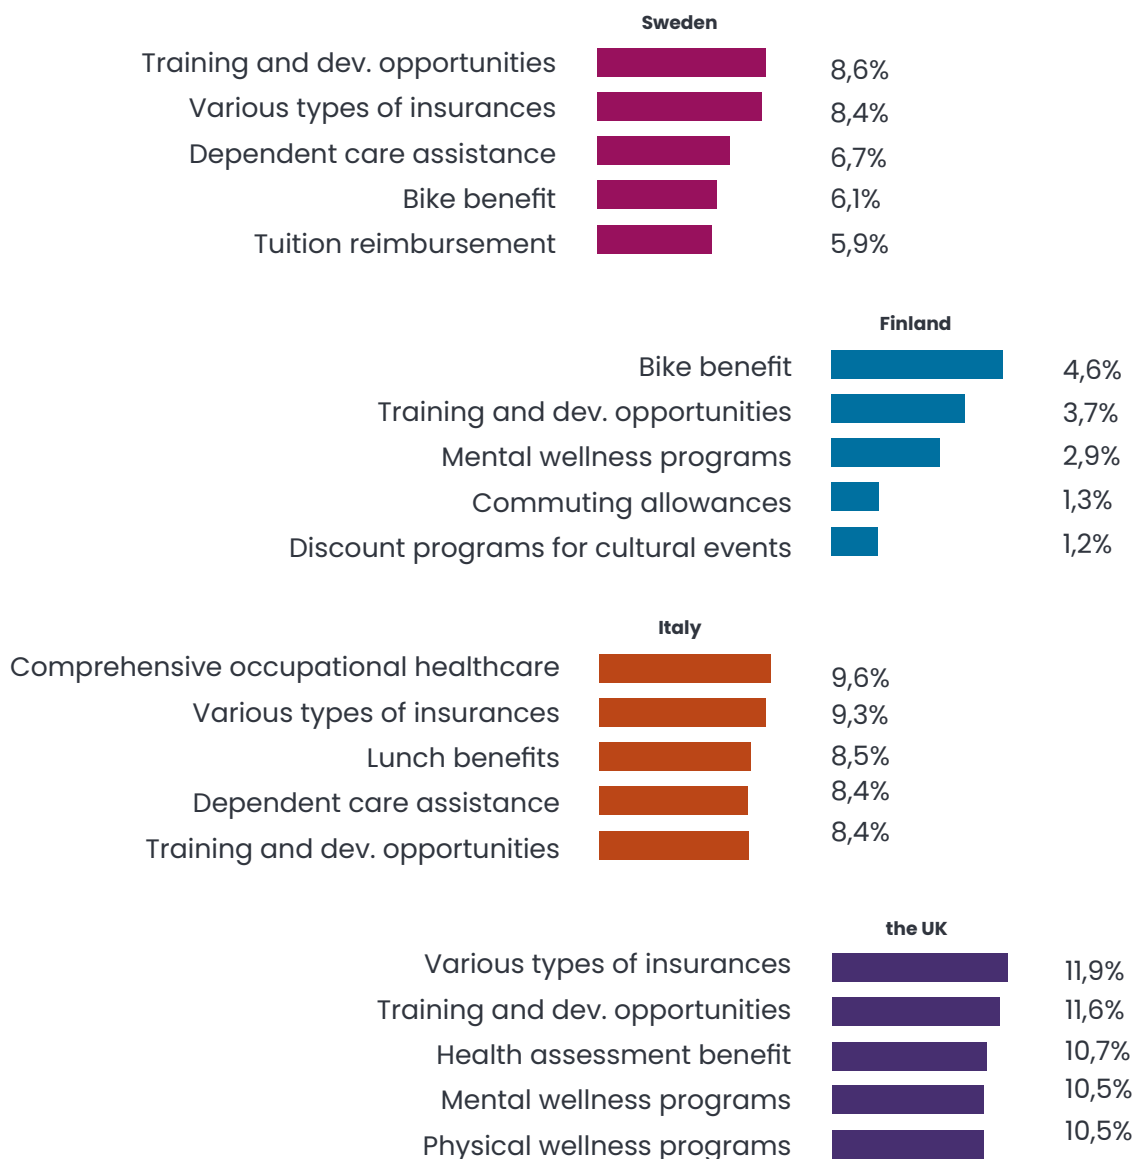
Sweden

Training and dev. opportunities 8,6%
Various types of insurances 8,4%
Dependent care assistance 6,7%
Bike benefit 6,1%
Tuition reimbursement 5,9%

Finland

Bike benefit 4,6%
Training and dev. opportunities 3,7%
Mental wellness programs 2,9%
Commuting allowances 1,3%
Discount programs for cultural events 1,2%

Italy

Comprehensive occupational healthcare 9,6%
Various types of insurances 9,3%
Lunch benefits 8,5%
Dependent care assistance 8,4%
Training and dev. opportunities 8,4%

the UK

Various types of insurances 11,9%
Training and dev. opportunities 11,6%
Health assessment benefit 10,7%
Mental wellness programs 10,5%
Physical wellness programs 10,5%